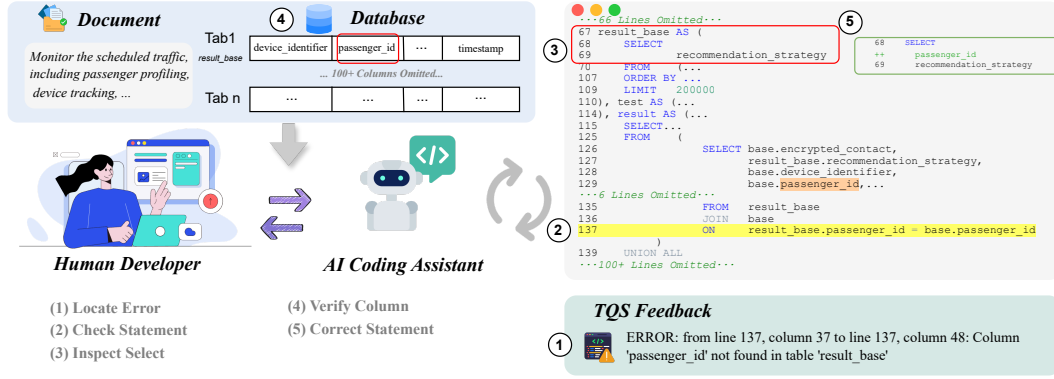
Document

Monitor the scheduled traffic, including passenger profiling, device tracking, ...

4 Database

Tab1
result_base

| device_identifier | passenger_id | ··· | timestamp |
|---|---|---|---|

... 100+ Columns Omitted...

Tab n

| ··· | ··· | ··· | ··· |
|---|---|---|---|

Human Developer

AI Coding Assistant

(1) Locate Error
(2) Check Statement
(3) Inspect Select

(4) Verify Column
(5) Correct Statement

···66 Lines Omitted···
67 result_base AS (
68 SELECT
69 recommendation_strategy
70 FROM (...
107 ORDER BY ...
108 DESC
109 LIMIT 200000
110), test AS (...
114), result AS (...
115 SELECT...
125 FROM (
126 SELECT base.encrypted_contact,
127 result_base.recommendation_strategy,
128 base.device_identifier,
129 base.passenger_id,...
···6 Lines Omitted···
135 FROM result_base
136 JOIN base
137 ON result_base.passenger_id = base.passenger_id
138 )
139 UNION ALL
···100+ Lines Omitted···

3

5

68 SELECT
++ passenger_id
69 recommendation_strategy

2

TQS Feedback

1 ERROR: from line 137, column 37 to line 137, column 48: Column 'passenger_id' not found in table 'result_base'